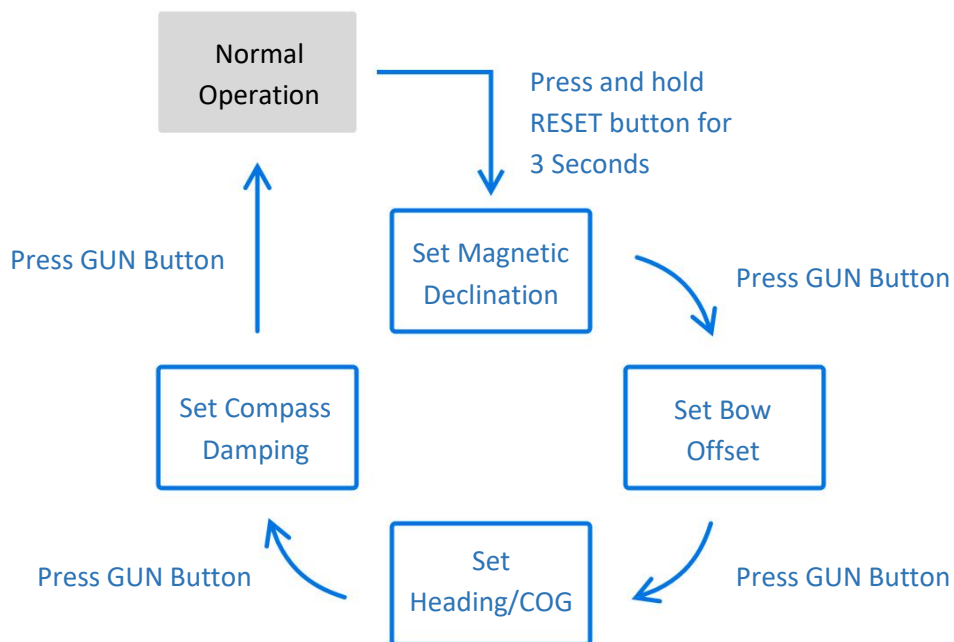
Normal Operation

Press and hold RESET button for 3 Seconds

Set Magnetic Declination

Press GUN Button

Set Bow Offset

Press GUN Button

Set Heading/COG

Press GUN Button

Set Compass Damping

Press GUN Button